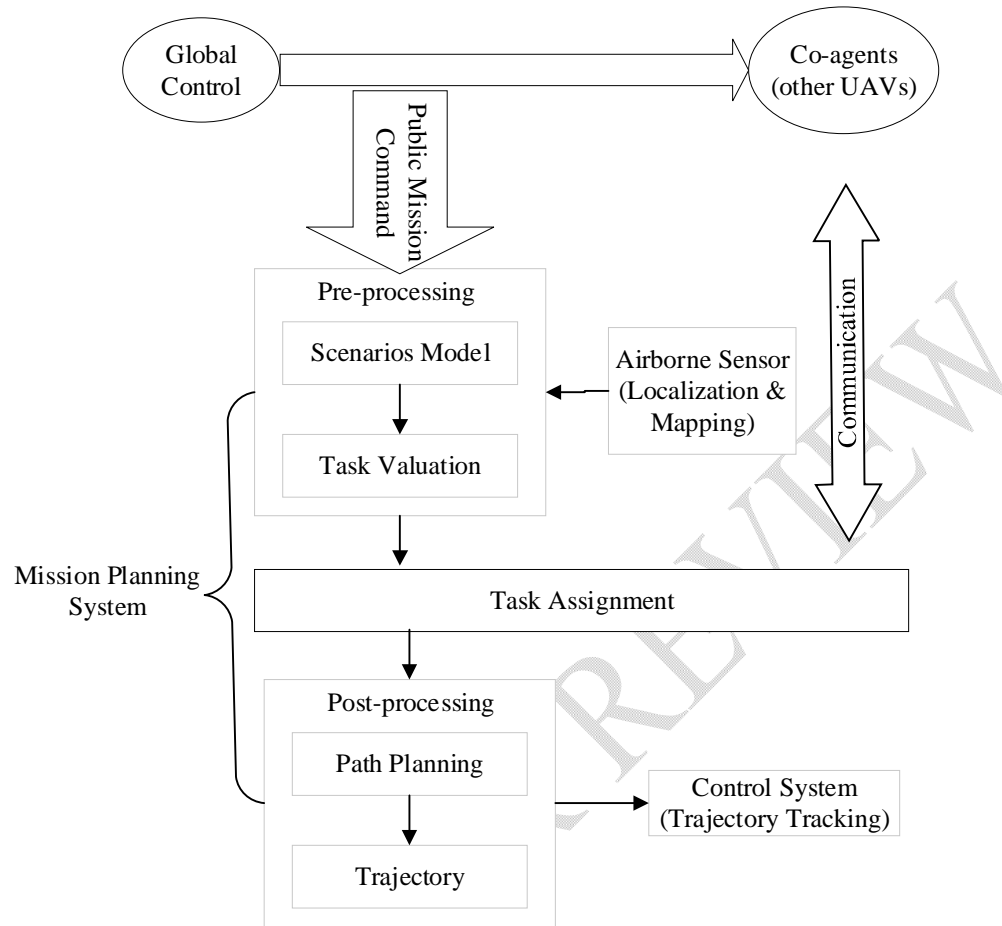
Global Control

Co-agents (other UAVs)

Public Mission Command

Communication

Pre-processing

Scenarios Model

Task Valuation

Airborne Sensor (Localization & Mapping)

Mission Planning System

Task Assignment

Post-processing

Path Planning

Trajectory

Control System (Trajectory Tracking)

PREVIEW